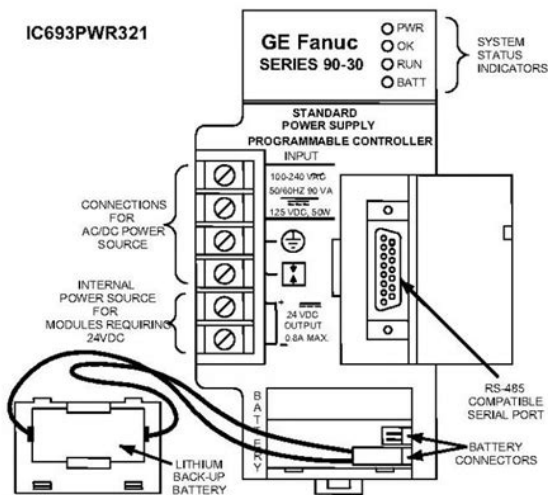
IC693PWR321

GE Fanuc
SERIES 90-30

PWR
OK
RUN
BATT

SYSTEM STATUS INDICATORS

STANDARD POWER SUPPLY
PROGRAMMABLE CONTROLLER

INPUT

100-240 VAC
50/60HZ 90 VA
125 VDC, 50W

CONNECTIONS FOR AC/DC POWER SOURCE

INTERNAL POWER SOURCE FOR MODULES REQUIRING 24VDC

+
-
24 VDC
OUTPUT
0.8A MAX.

RS-485 COMPATIBLE SERIAL PORT

BATTERY

BATTERY CONNECTORS

LITHIUM BACK-UP BATTERY